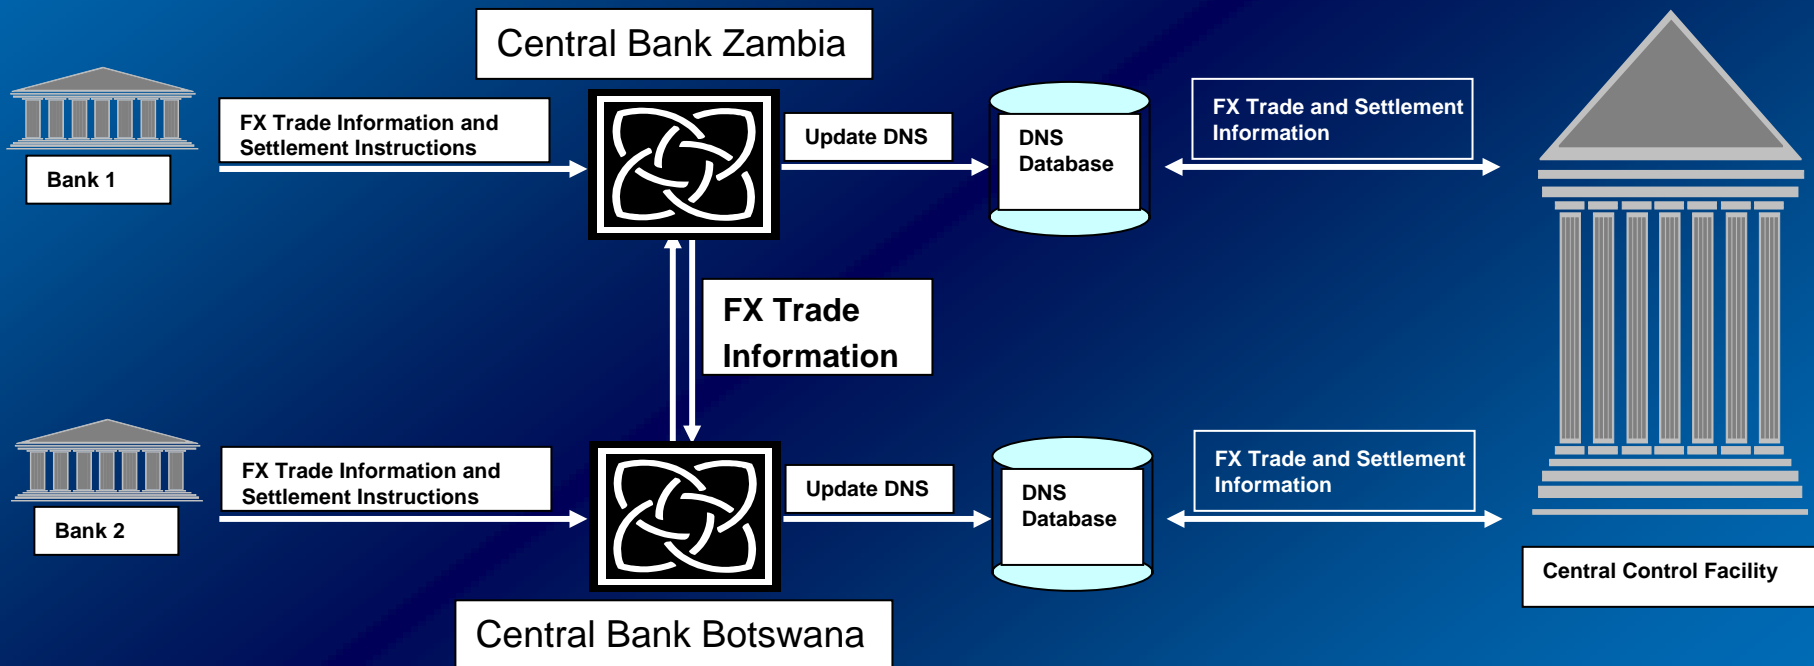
Central Bank Zambia

Bank 1

FX Trade Information and Settlement Instructions

Update DNS

DNS Database

FX Trade and Settlement Information

FX Trade Information

Bank 2

FX Trade Information and Settlement Instructions

Update DNS

DNS Database

FX Trade and Settlement Information

Central Control Facility

Central Bank Botswana